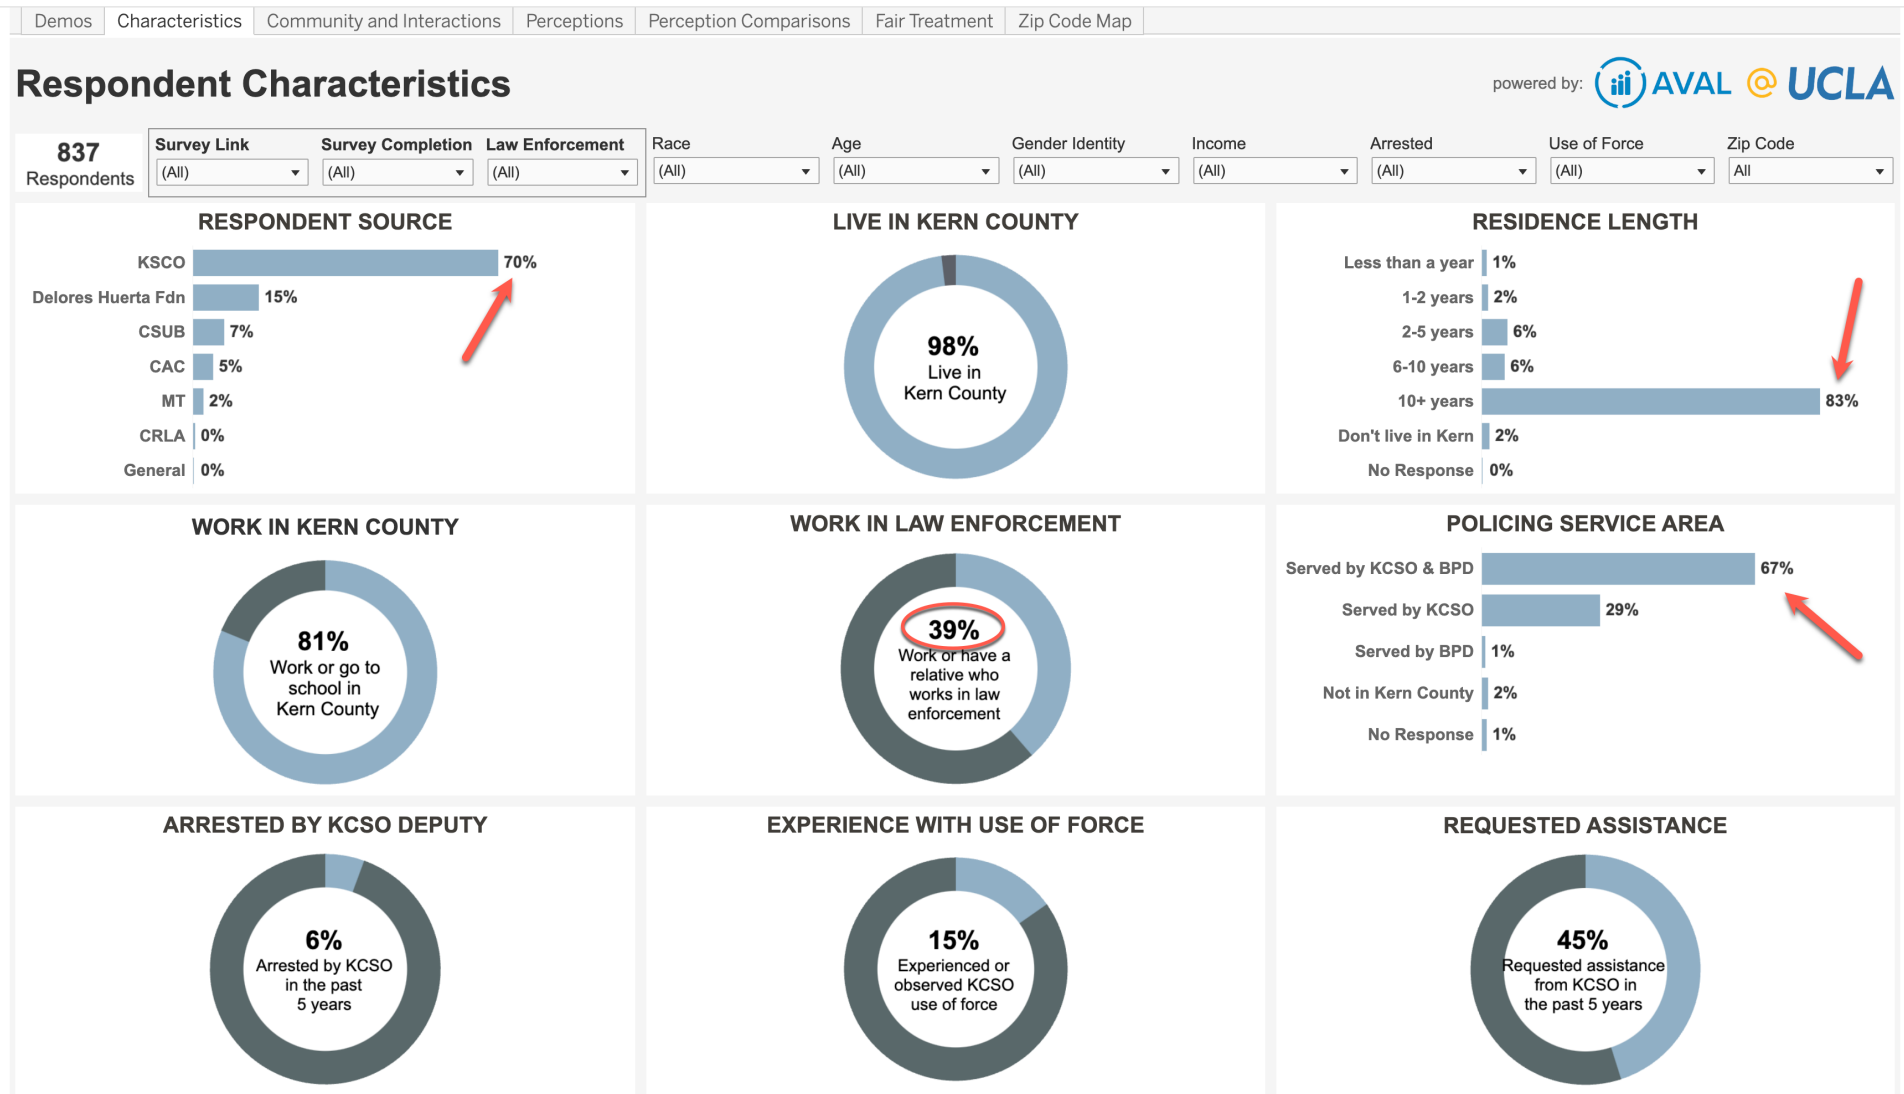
Demos | Characteristics | Community and Interactions | Perceptions | Perception Comparisons | Fair Treatment | Zip Code Map

# Respondent Characteristics

powered by: AVAL @ UCLA

837 Respondents

| Survey Link | Survey Completion | Law Enforcement | Race | Age | Gender Identity | Income | Arrested | Use of Force | Zip Code |
|---|---|---|---|---|---|---|---|---|---|
| (All) | (All) | (All) | (All) | (All) | (All) | (All) | (All) | (All) | All |

RESPONDENT SOURCE

| | |
|---|---|
| KSCO | 70% |
| Delores Huerta Fdn | 15% |
| CSUB | 7% |
| CAC | 5% |
| MT | 2% |
| CRLA | 0% |
| General | 0% |

LIVE IN KERN COUNTY

98%
Live in Kern County

RESIDENCE LENGTH

| | |
|---|---|
| Less than a year | 1% |
| 1-2 years | 2% |
| 2-5 years | 6% |
| 6-10 years | 6% |
| 10+ years | 83% |
| Don't live in Kern | 2% |
| No Response | 0% |

WORK IN KERN COUNTY

81%
Work or go to school in Kern County

WORK IN LAW ENFORCEMENT

39%
Work or have a relative who works in law enforcement

POLICING SERVICE AREA

| | |
|---|---|
| Served by KCSO & BPD | 67% |
| Served by KCSO | 29% |
| Served by BPD | 1% |
| Not in Kern County | 2% |
| No Response | 1% |

ARRESTED BY KCSO DEPUTY

6%
Arrested by KCSO in the past 5 years

EXPERIENCE WITH USE OF FORCE

15%
Experienced or observed KCSO use of force

REQUESTED ASSISTANCE

45%
Requested assistance from KCSO in the past 5 years